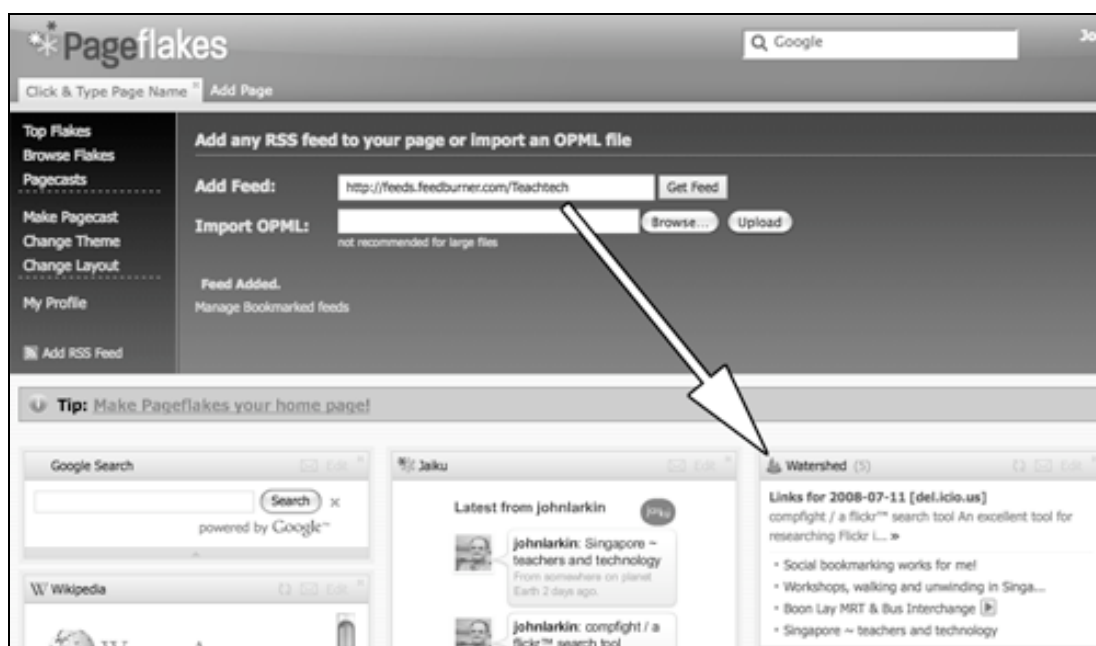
Pageflakes

Google

Jo

Click & Type Page Name

Add Page

Top Flakes
Browse Flakes
Pagecasts

Make Pagecast
Change Theme
Change Layout

My Profile

Add RSS Feed

Add any RSS feed to your page or import an OPML file

Add Feed: http://feeds.feedburner.com/Teachtech Get Feed

Import OPML: Browse... Upload

not recommended for large files

Feed Added.

Manage Bookmarked feeds

Tip: Make Pageflakes your home page!

Google Search Edit

Search ×

powered by Google

W Wikipedia Edit

Jaiku Edit

Latest from johnlarkin

johnlarkin: Singapore ~ teachers and technology
From somewhere on planet Earth 2 days ago.

johnlarkin: compfight / a flickr™ search tool

Watershed (5) Edit

Links for 2008-07-11 [del.icio.us]

compfight / a flickr™ search tool An excellent tool for researching Flickr i... »

• Social bookmarking works for me!
• Workshops, walking and unwinding in Singa...
• Boon Lay MRT & Bus Interchange
• Singapore ~ teachers and technology